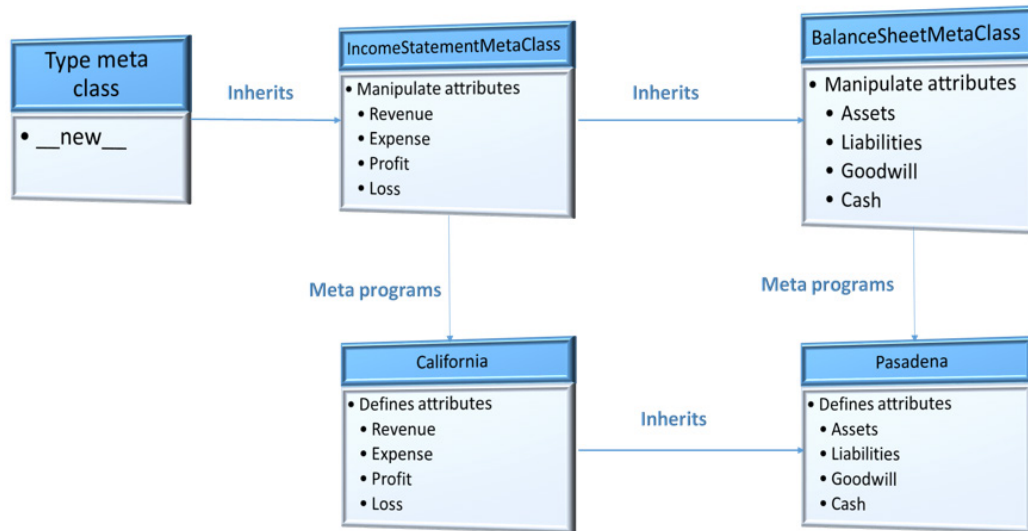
Type meta class

• __new__

Inherits

IncomeStatementMetaClass

• Manipulate attributes
• Revenue
• Expense
• Profit
• Loss

Inherits

BalanceSheetMetaClass

• Manipulate attributes
• Assets
• Liabilities
• Goodwill
• Cash

Meta programs

Meta programs

California

• Defines attributes
• Revenue
• Expense
• Profit
• Loss

Inherits

Pasadena

• Defines attributes
• Assets
• Liabilities
• Goodwill
• Cash